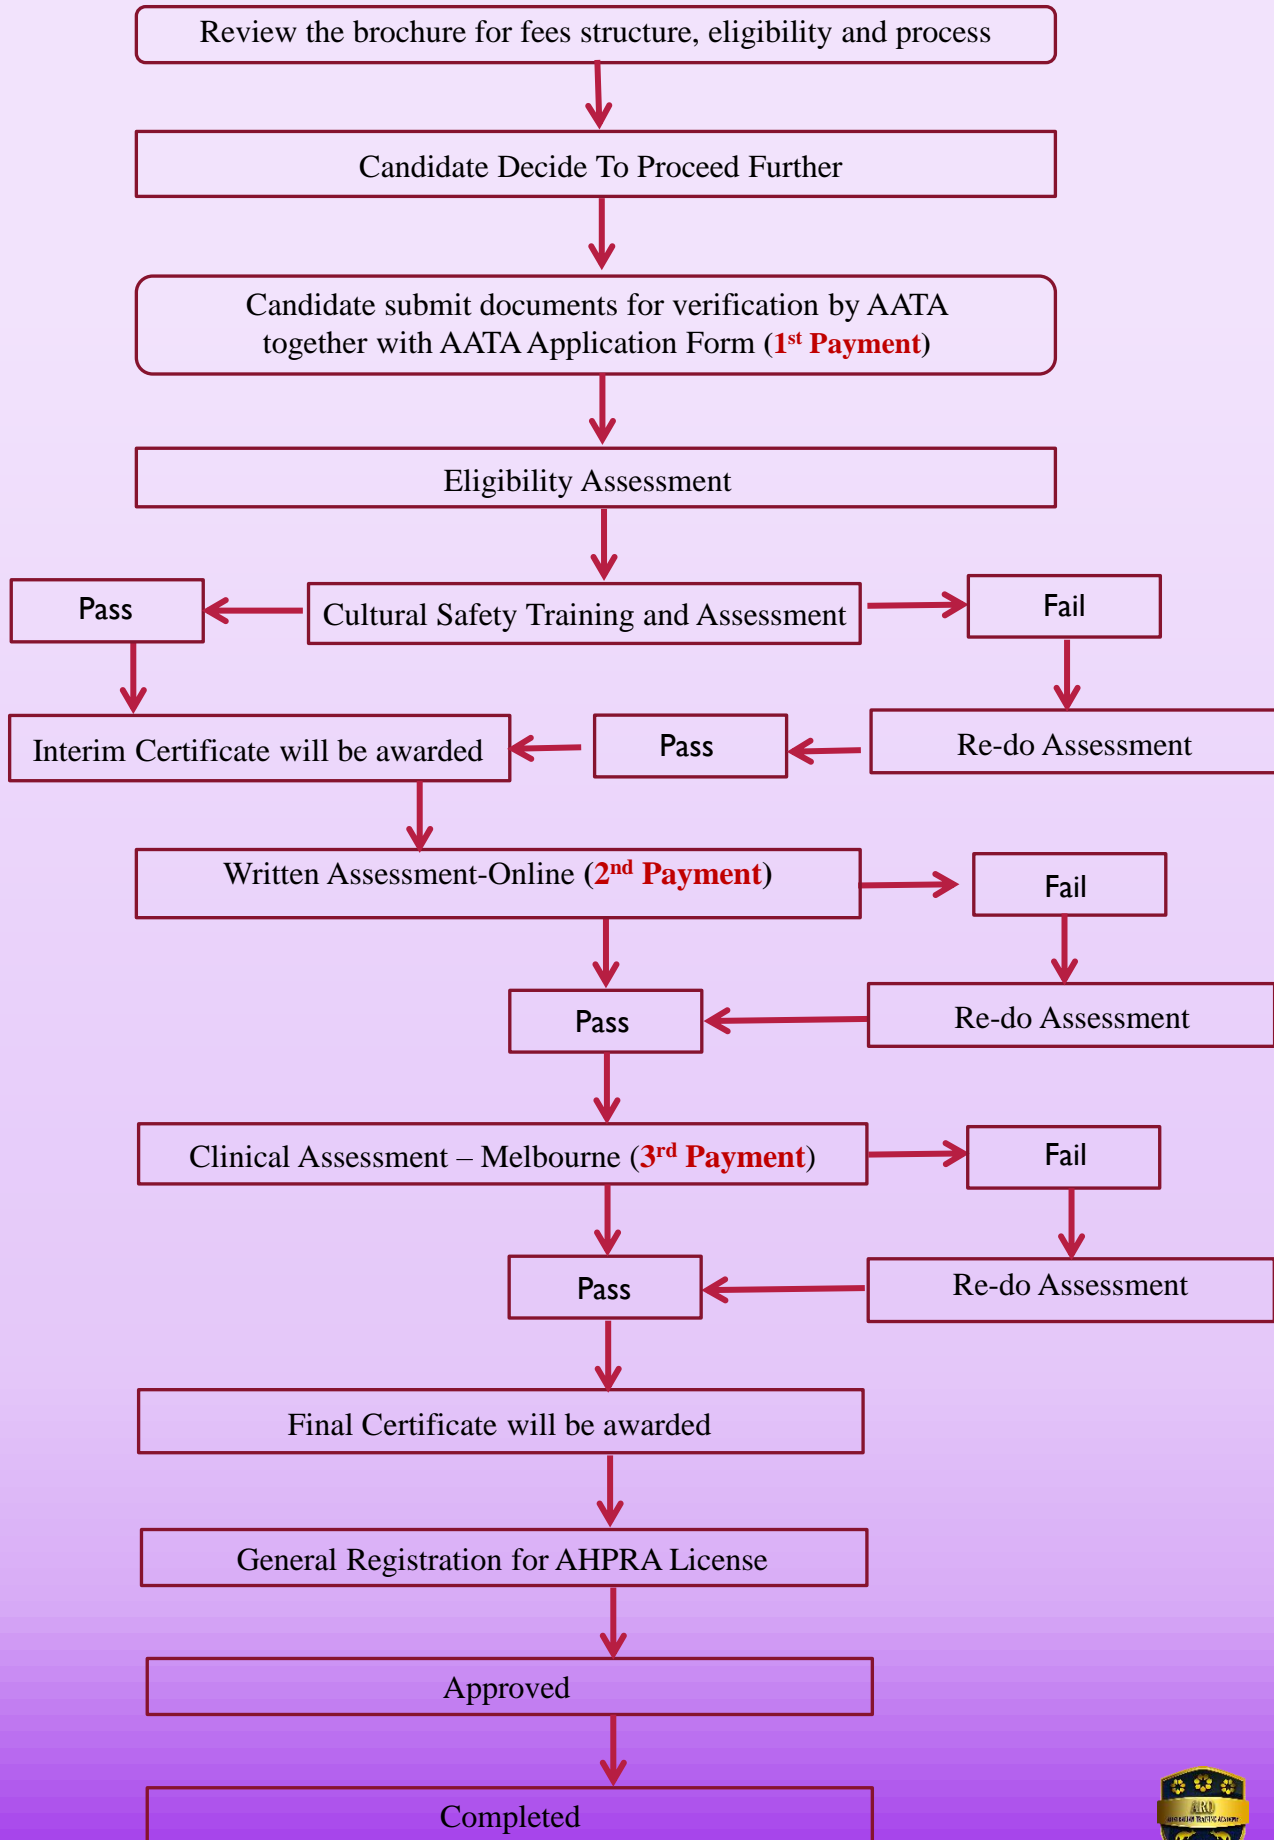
Review the brochure for fees structure, eligibility and process

Candidate Decide To Proceed Further

Candidate submit documents for verification by AATA together with AATA Application Form (1st Payment)

Eligibility Assessment

Pass

Cultural Safety Training and Assessment

Fail

Interim Certificate will be awarded

Pass

Re-do Assessment

Written Assessment-Online (2nd Payment)

Fail

Pass

Re-do Assessment

Clinical Assessment – Melbourne (3rd Payment)

Fail

Pass

Re-do Assessment

Final Certificate will be awarded

General Registration for AHPRA License

Approved

Completed

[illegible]